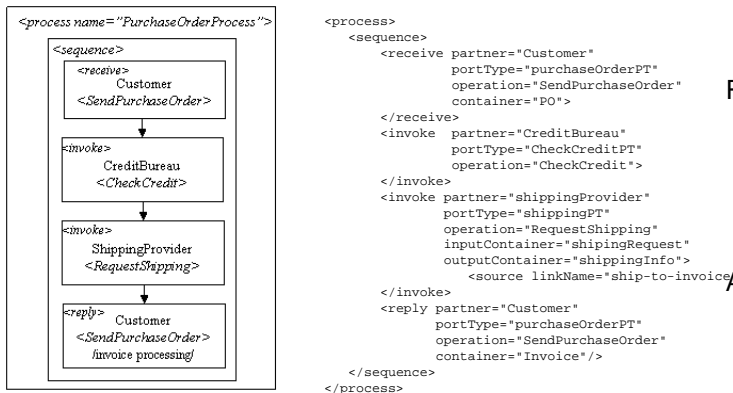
<process name="PurchaseOrderProcess">

<sequence>

<receive>
Customer
<SendPurchaseOrder>

<invoke>
CreditBureau
<CheckCredit>

<invoke>
ShippingProvider
<RequestShipping>

<reply>
Customer
<SendPurchaseOrder>
/invoice processing/

```
<process>
   <sequence>
      <receive partner="Customer"
               portType="purchaseOrderPT"
               operation="SendPurchaseOrder"
               container="PO">
      </receive>
      <invoke  partner="CreditBureau"
               portType="CheckCreditPT"
               operation="CheckCredit">
      </invoke>
      <invoke partner="shippingProvider"
              portType="shippingPT"
              operation="RequestShipping"
              inputContainer="shipingRequest"
              outputContainer="shippingInfo">
                 <source linkName="ship-to-invoice
      </invoke>
      <reply partner="Customer"
             portType="purchaseOrderPT"
             operation="SendPurchaseOrder"
             container="Invoice"/>
   </sequence>
</process>
```

F

A